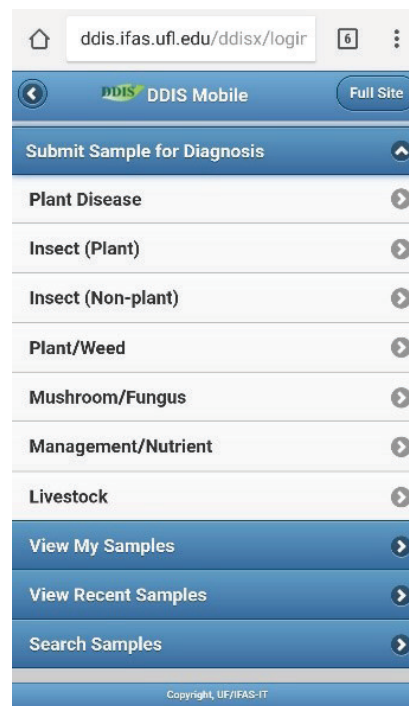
ddis.ifas.ufl.edu/ddisx/logir

6

DDIS DDIS Mobile

Full Site

Submit Sample for Diagnosis

Plant Disease

Insect (Plant)

Insect (Non-plant)

Plant/Weed

Mushroom/Fungus

Management/Nutrient

Livestock

View My Samples

View Recent Samples

Search Samples

Copyright, UF/IFAS-IT